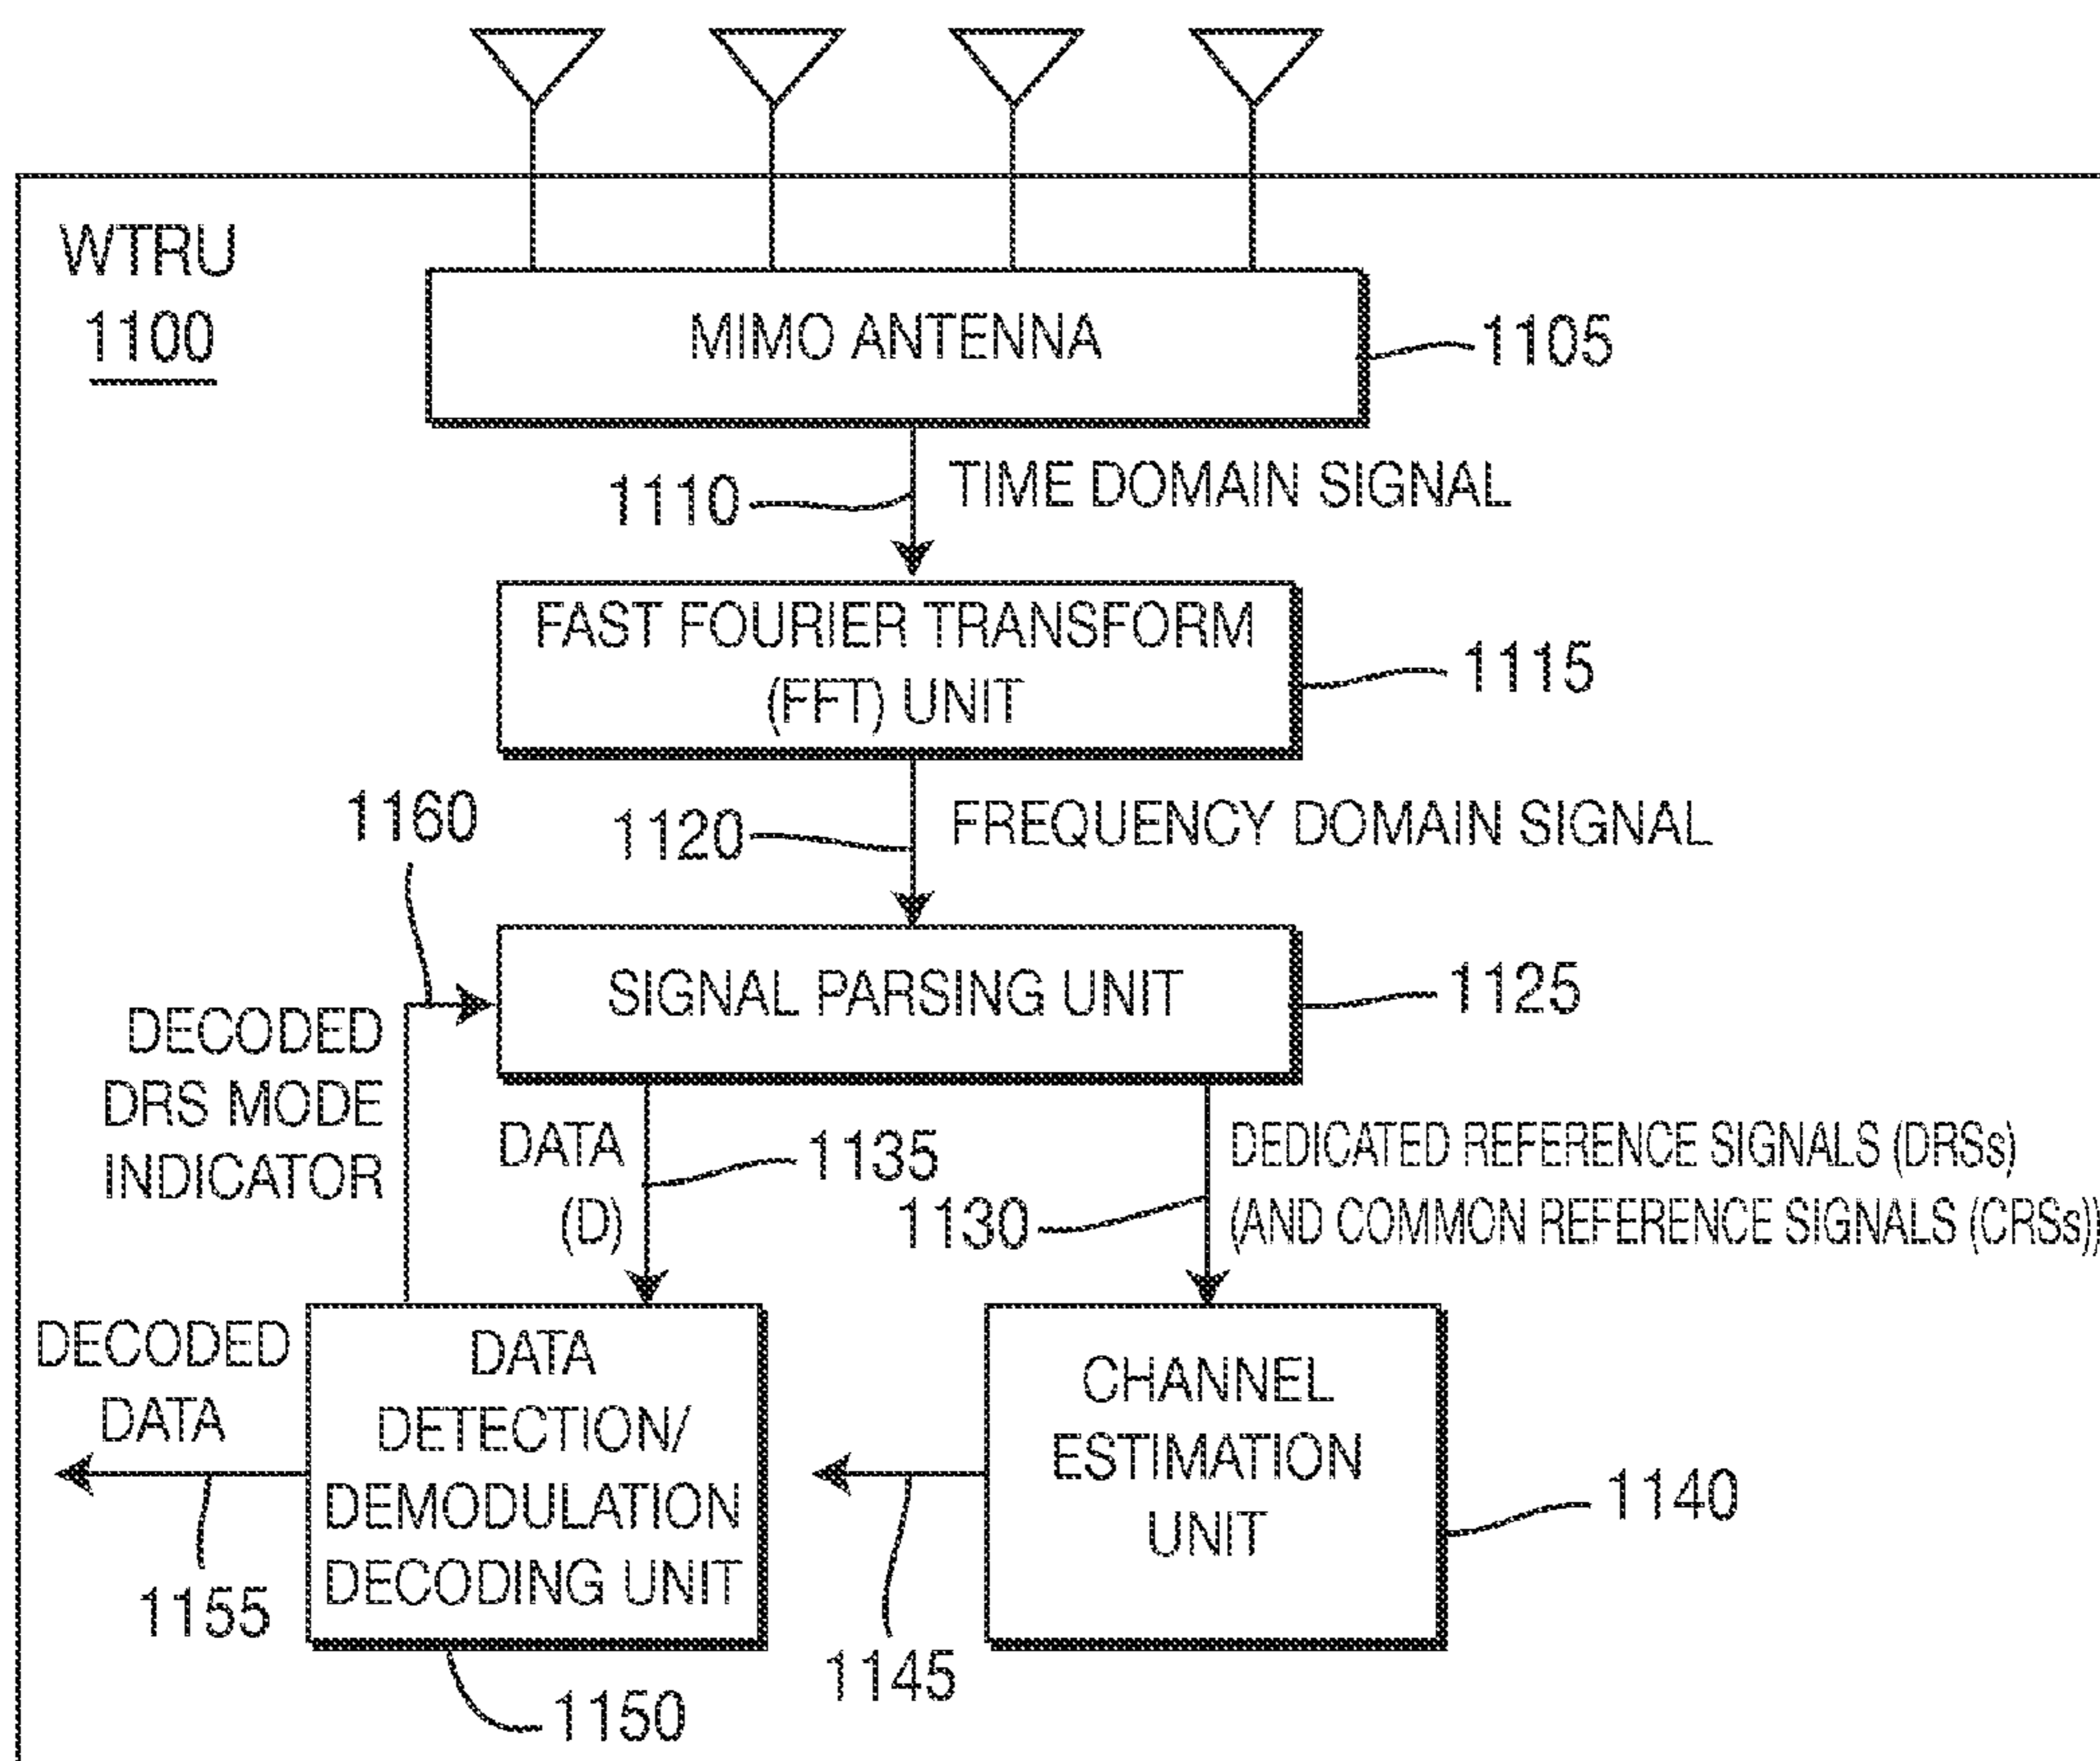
WTRU
1100

MIMO ANTENNA
1105

1110
TIME DOMAIN SIGNAL

FAST FOURIER TRANSFORM (FFT) UNIT
1115

1160
1120
FREQUENCY DOMAIN SIGNAL

SIGNAL PARSING UNIT
1125

DECODED DRS MODE INDICATOR

DATA (D)
1135

DEDICATED REFERENCE SIGNALS (DRSs) (AND COMMON REFERENCE SIGNALS (CRSs))
1130

DECODED DATA

DATA DETECTION/ DEMODULATION DECODING UNIT

CHANNEL ESTIMATION UNIT
1140

1155
1145
1150